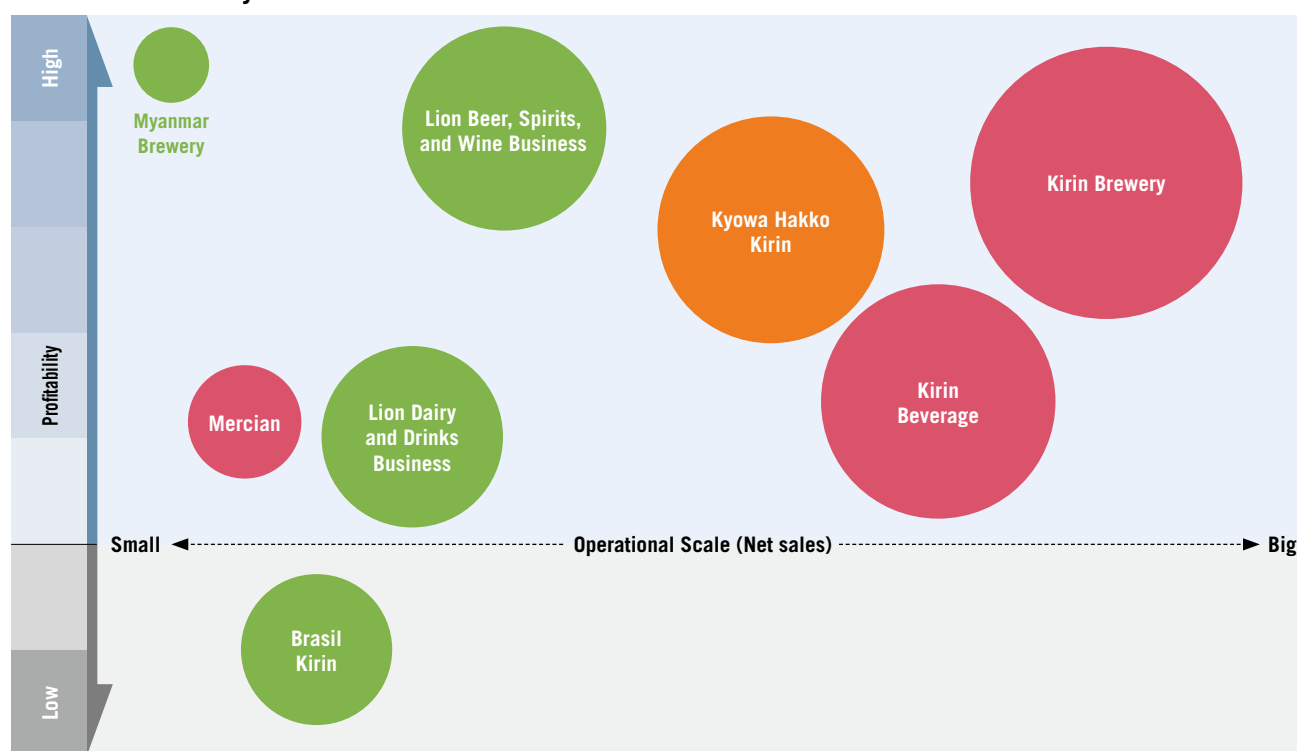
High

Profitability

Low

Myanmar Brewery

Lion Beer, Spirits, and Wine Business

Kyowa Hakko Kirin

Kirin Brewery

Mercian

Lion Dairy and Drinks Business

Kirin Beverage

Small ◄ Operational Scale (Net sales) ► Big

Brasil Kirin